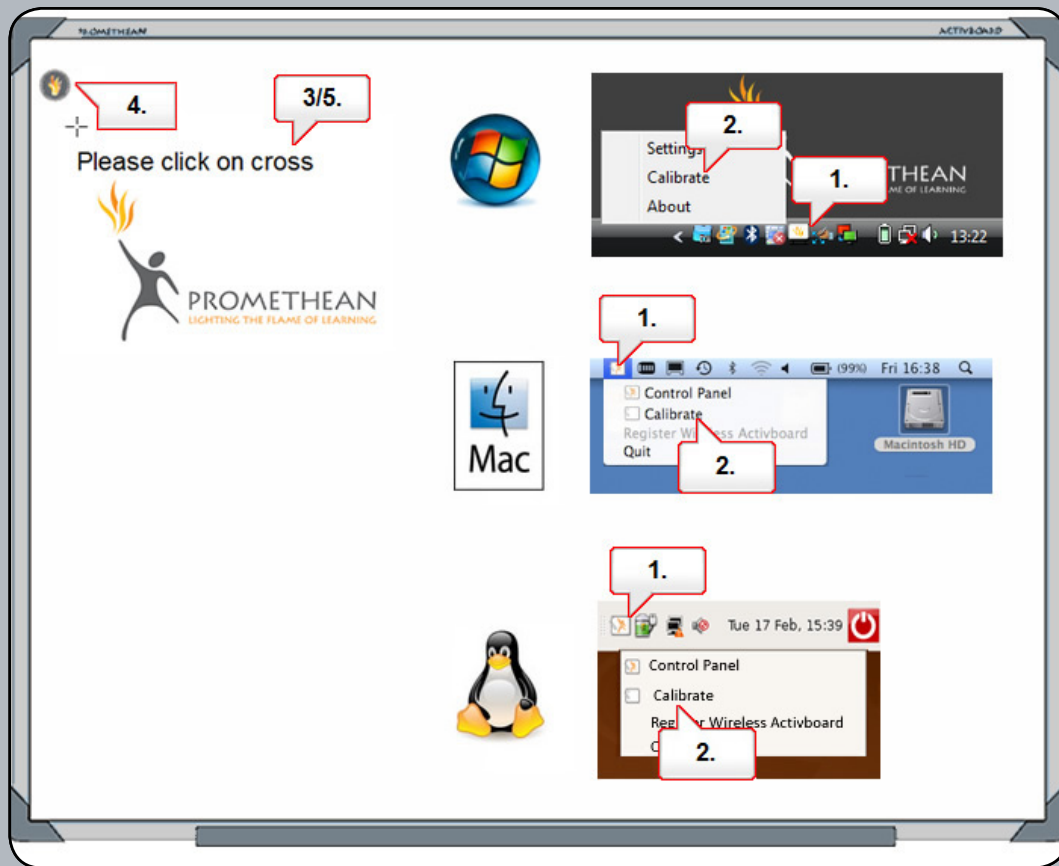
PROMETHEAN

ACTIVBOARD

4.

3/5.

Please click on cross

PROMETHEAN
LIGHTING THE FLAME OF LEARNING

2.

Settings

Calibrate

About

1.

THEAN
ME OF LEARNING

13:22

1.

(99%) Fri 16:38

Control Panel

Calibrate

Register Wireless Activboard

Quit

2.

Macintosh HD

Mac

1.

Tue 17 Feb, 15:39

Control Panel

Calibrate

Reg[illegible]r Wireless Activboard

C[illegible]

2.